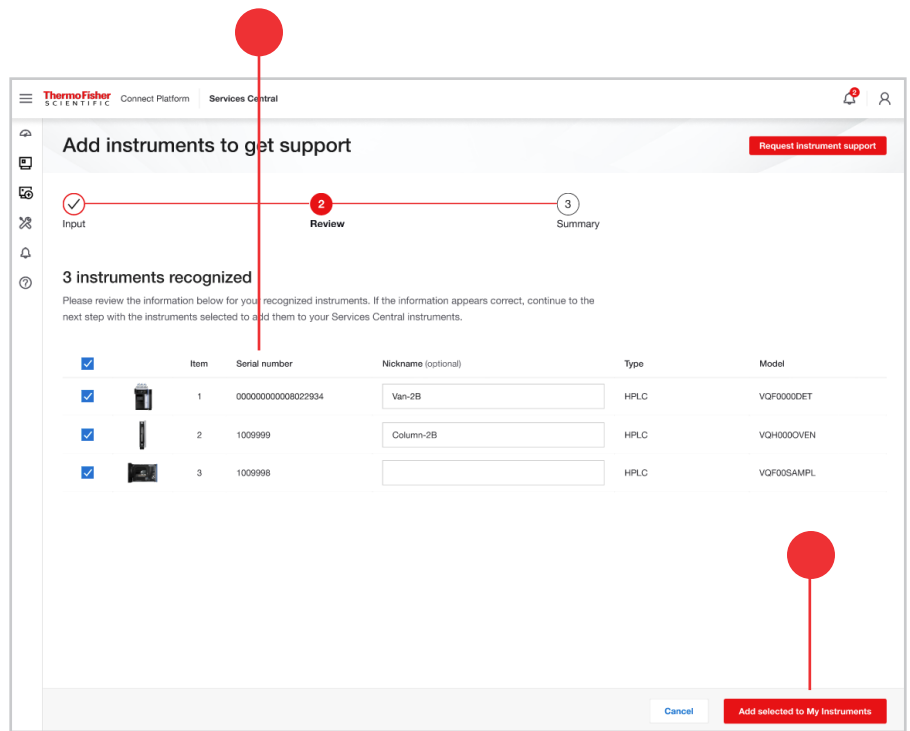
Thermo Fisher SCIENTIFIC Connect Platform Services Central

2

Add instruments to get support

Request instrument support

Input

2 Review

3 Summary

3 instruments recognized

Please review the information below for your recognized instruments. If the information appears correct, continue to the next step with the instruments selected to add them to your Services Central instruments.

| | | Item | Serial number | Nickname (optional) | Type | Model |
|---|---|---|---|---|---|---|
| | | 1 | 000000000008022934 | Van-2B | HPLC | VQF0000DET |
| | | 2 | 1009999 | Column-2B | HPLC | VQH000OVEN |
| | | 3 | 1009998 | | HPLC | VQF00SAMPL |

Cancel

Add selected to My Instruments